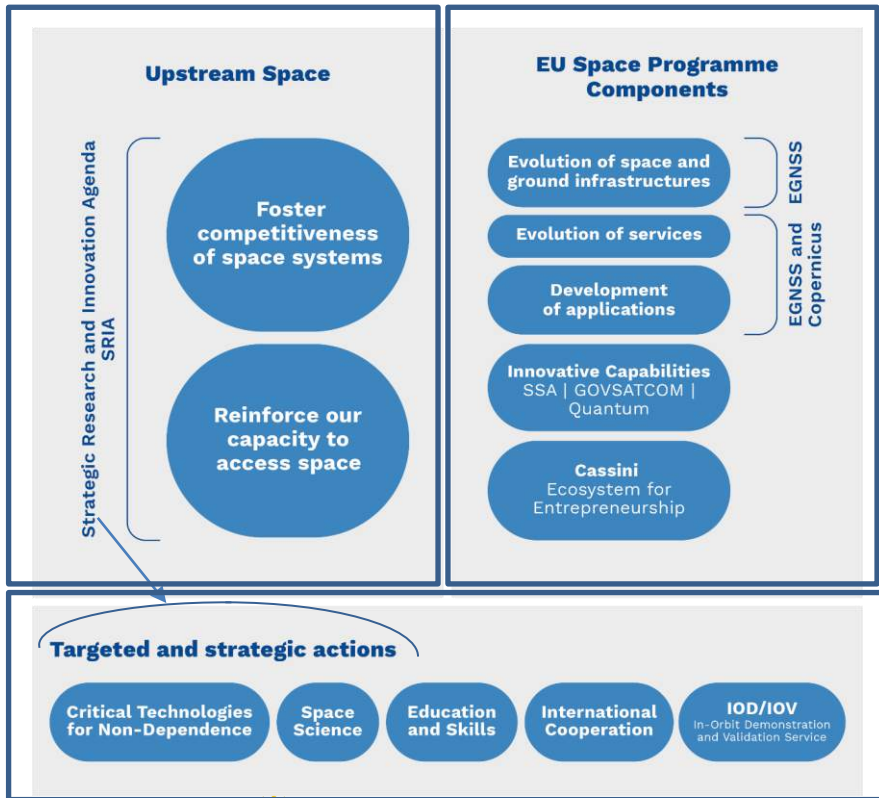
Upstream Space

Strategic Research and Innovation Agenda SRIA

Foster competitiveness of space systems

Reinforce our capacity to access space

EU Space Programme Components

Evolution of space and ground infrastructures

EGNSS

Evolution of services

Development of applications

EGNSS and Copernicus

Innovative Capabilities
SSA | GOVSATCOM | Quantum

Cassini
Ecosystem for Entrepreneurship

Targeted and strategic actions

Critical Technologies for Non-Dependence

Space Science

Education and Skills

International Cooperation

IOD/IOV
In-Orbit Demonstration and Validation Service